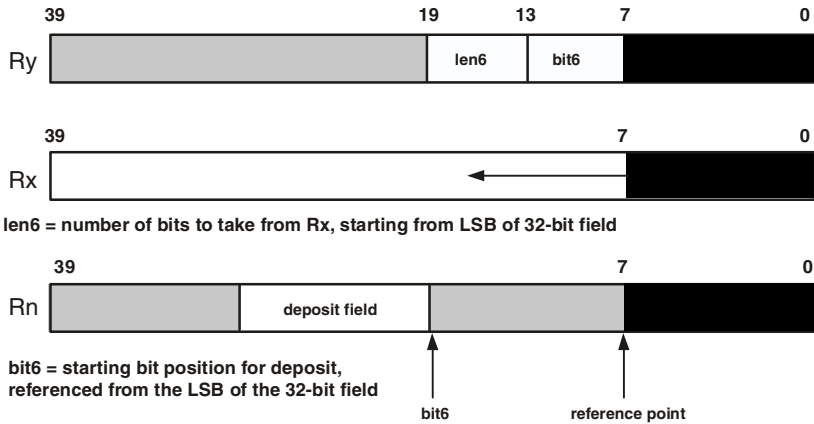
39 19 13 7 0

Ry len6 bit6

39 7 0

Rx

len6 = number of bits to take from Rx, starting from LSB of 32-bit field

39 7 0

Rn deposit field

bit6 = starting bit position for deposit, referenced from the LSB of the 32-bit field

bit6

reference point